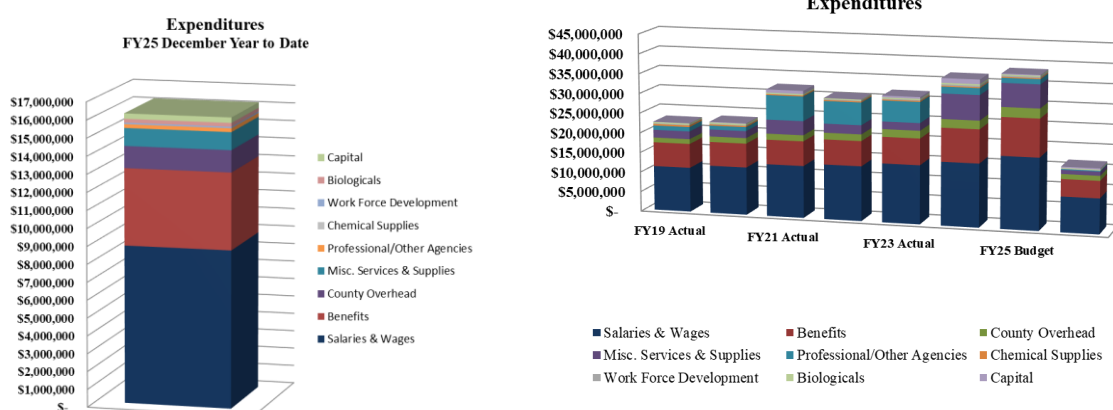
Expenditures
FY25 December Year to Date

$17,000,000
$16,000,000
$15,000,000
$14,000,000
$13,000,000
$12,000,000
$11,000,000
$10,000,000
$9,000,000
$8,000,000
$7,000,000
$6,000,000
$5,000,000
$4,000,000
$3,000,000
$2,000,000
$1,000,000
$-

Capital
Biologicals
Work Force Development
Chemical Supplies
Professional/Other Agencies
Misc. Services & Supplies
County Overhead
Benefits
Salaries & Wages

Expenditures

$45,000,000
$40,000,000
$35,000,000
$30,000,000
$25,000,000
$20,000,000
$15,000,000
$10,000,000
$5,000,000
$-

FY19 Actual
FY21 Actual
FY23 Actual
FY25 Budget

Salaries & Wages
Benefits
County Overhead
Misc. Services & Supplies
Professional/Other Agencies
Chemical Supplies
Work Force Development
Biologicals
Capital